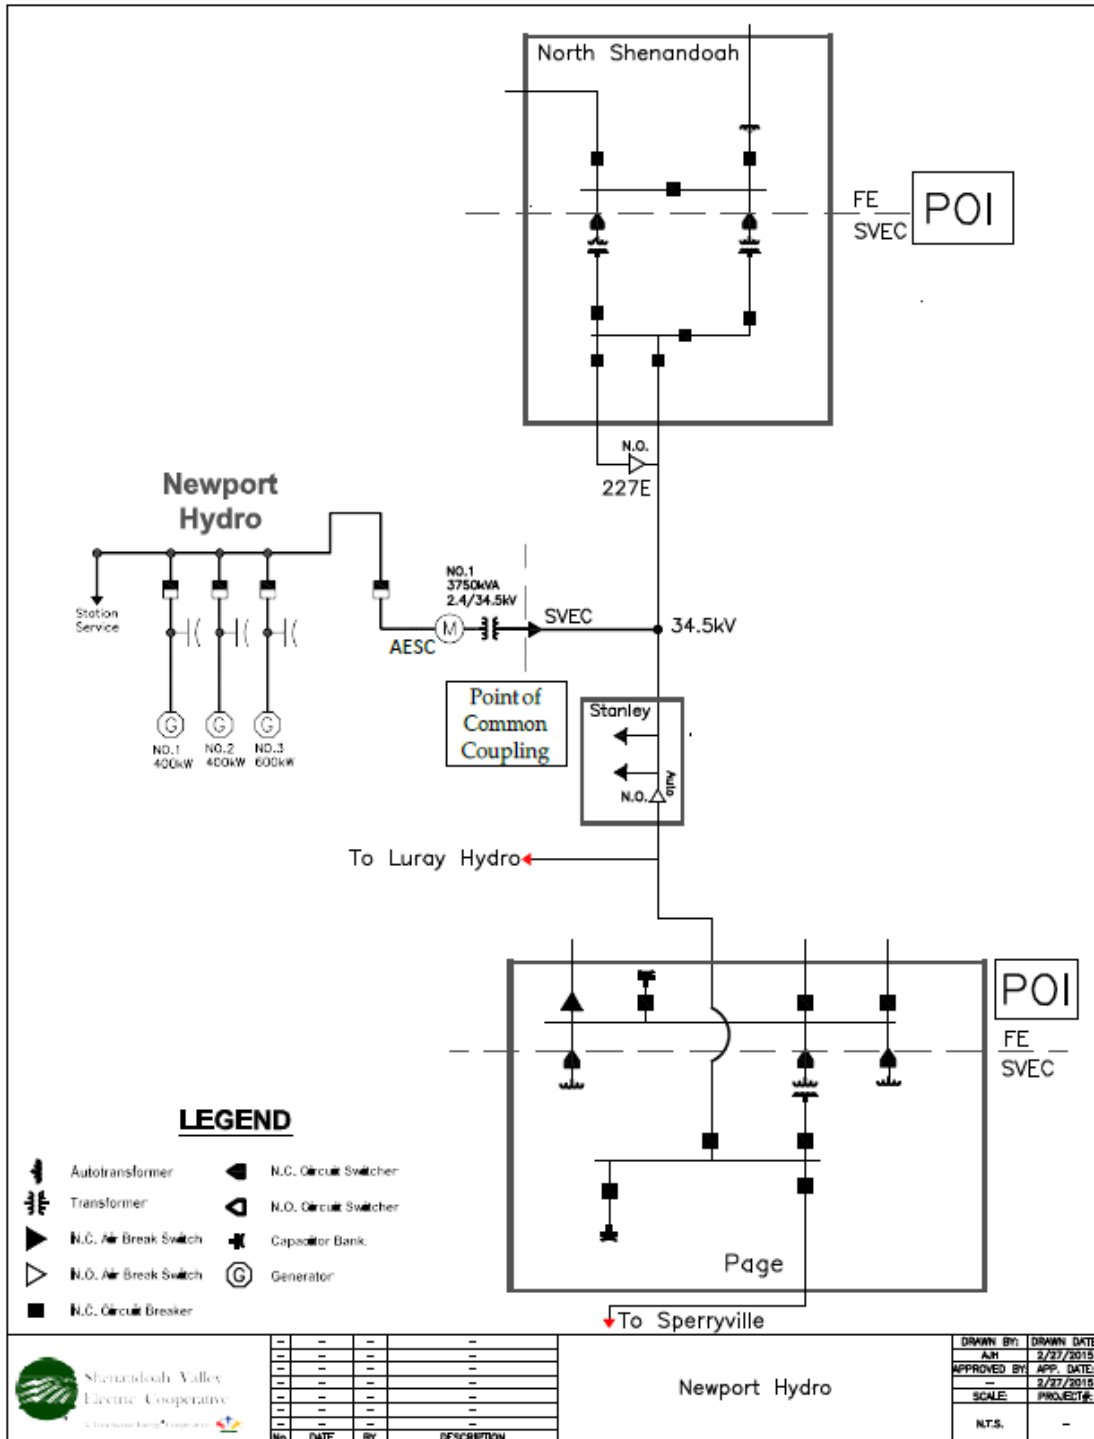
North Shenandoah

FE
SVEC
POI

N.O.
227E

Newport
Hydro

Station
Service

NO.1
3750kVA
2.4/34.5kV
SVEC
34.5kV
AESC

G G G
NO.1 400kW NO.2 400kW NO.3 600kW

Point of
Common
Coupling

Stanley
N.O.
Auto

To Luray Hydro

POI
FE
SVEC

LEGEND

Autotransformer
Transformer
N.C. Air Break Switch
N.O. Air Break Switch
N.C. Circuit Breaker
N.C. Circuit Switcher
N.O. Circuit Switcher
Capacitor Bank
Generator

Page

To Sperryville

Shenandoah Valley
Electric Cooperative
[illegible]

| – | – | – | – |
|---|---|---|---|
| – | – | – | – |
| – | – | – | – |
| – | – | – | – |
| – | – | – | – |
| – | – | – | – |
| – | – | – | – |
| No. | DATE | BY | DESCRIPTION |

Newport Hydro

| DRAWN BY: | DRAWN DATE |
|---|---|
| AJH | 2/27/2015 |
| APPROVED BY: | APP. DATE: |
| – | 2/27/2015 |
| SCALE: | PROJECT#: |
| N.T.S. | – |